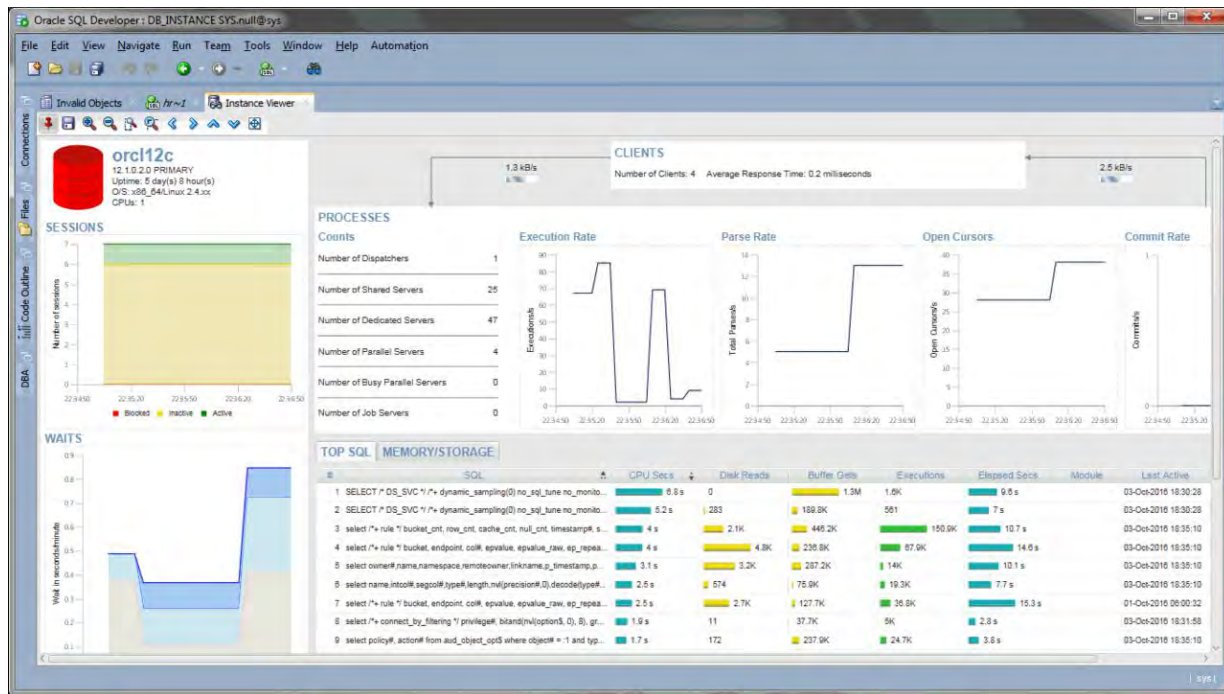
Oracle SQL Developer : DB_INSTANCE SYS.null@sys

File Edit View Navigate Run Team Tools Window Help Automation

Invalid Objects hr~1 Instance Viewer

Connections Files Code Outline DBA

orcl12c
12.1.0.2.0 PRIMARY
Uptime: 5 day(s) 8 hour(s)
O/S: x86_64/Linux 2.4.xx
CPUs: 1

SESSIONS

Number of sessions
22:34:50 22:35:20 22:35:50 22:36:20 22:36:50
Blocked Inactive Active

WAITS

Wait in seconds/minute

1.3 kB/s

CLIENTS
Number of Clients: 4 Average Response Time: 0.2 milliseconds

2.5 kB/s

PROCESSES

Counts

| | |
|---|---|
| Number of Dispatchers | 1 |
| Number of Shared Servers | 25 |
| Number of Dedicated Servers | 47 |
| Number of Parallel Servers | 4 |
| Number of Busy Parallel Servers | 0 |
| Number of Job Servers | 0 |

Execution Rate
Executions/s

Parse Rate
Total Parses/s

Open Cursors
Open Cursors/s

Commit Rate
Commits/s

TOP SQL MEMORY/STORAGE

| # | SQL | CPU Secs | Disk Reads | Buffer Gets | Executions | Elapsed Secs | Module | Last Active |
|---|---|---|---|---|---|---|---|---|
| 1 | SELECT /* DS_SVC */ /*+ dynamic_sampling(0) no_sql_tune no_monito... | 6.8 s | 0 | 1.3M | 1.6K | 9.6 s | | 03-Oct-2016 18:30:28 |
| 2 | SELECT /* DS_SVC */ /*+ dynamic_sampling(0) no_sql_tune no_monito... | 5.2 s | 283 | 189.8K | 561 | 7 s | | 03-Oct-2016 18:30:28 |
| 3 | select /*+ rule */ bucket_cnt, row_cnt, cache_cnt, null_cnt, timestamp#, s... | 4 s | 2.1K | 446.2K | 150.9K | 10.7 s | | 03-Oct-2016 18:35:10 |
| 4 | select /*+ rule */ bucket, endpoint, col#, epvalue, epvalue_raw, ep_repea... | 4 s | 4.8K | 236.8K | 67.9K | 14.6 s | | 03-Oct-2016 18:35:10 |
| 5 | select owner#,name,namespace,remoteowner,linkname,p_timestamp,p... | 3.1 s | 3.2K | 287.2K | 14K | 10.1 s | | 03-Oct-2016 18:35:10 |
| 6 | select name,intcol#,segcol#,type#,length,nvl(precision#,0),decode(type#... | 2.5 s | 574 | 75.9K | 19.3K | 7.7 s | | 03-Oct-2016 18:35:10 |
| 7 | select /*+ rule */ bucket, endpoint, col#, epvalue, epvalue_raw, ep_repea... | 2.5 s | 2.7K | 127.7K | 36.8K | 15.3 s | | 01-Oct-2016 06:00:32 |
| 8 | select /*+ connect_by_filtering */ privilege#, bitand(nvl(option$, 0), 8), gr... | 1.9 s | 11 | 37.7K | 5K | 2.8 s | | 03-Oct-2016 18:31:58 |
| 9 | select policy#, action# from aud_object_opt$ where object# = :1 and typ... | 1.7 s | 172 | 237.9K | 24.7K | 3.8 s | | 03-Oct-2016 18:35:10 |

sys